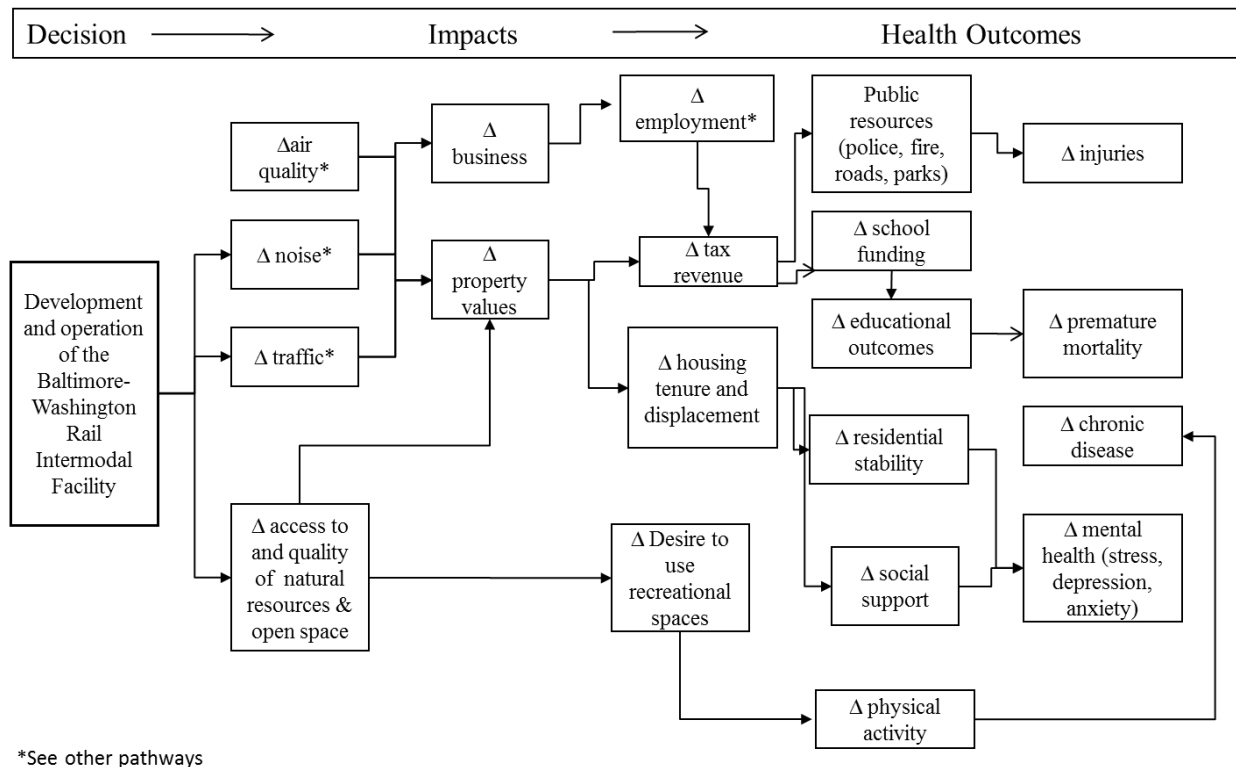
Decision Impacts Health Outcomes

Development and operation of the Baltimore-Washington Rail Intermodal Facility

Δair quality*

Δ noise*

Δ traffic*

Δ access to and quality of natural resources & open space

Δ business

Δ property values

Δ employment*

Δ tax revenue

Δ housing tenure and displacement

Δ Desire to use recreational spaces

Public resources (police, fire, roads, parks)

Δ injuries

Δ school funding

Δ educational outcomes

Δ premature mortality

Δ residential stability

Δ chronic disease

Δ social support

Δ mental health (stress, depression, anxiety)

Δ physical activity

*See other pathways